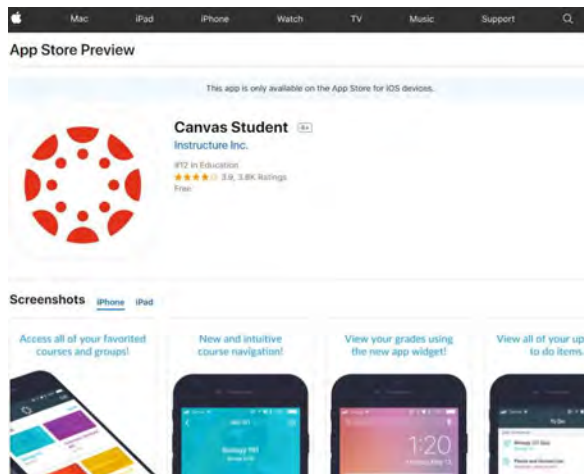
Mac iPad iPhone Watch TV Music Support

App Store Preview

This app is only available on the App Store for iOS devices.

Canvas Student 4+

Instructure Inc.

#12 in Education

★★★★☆ 3.9, 3.8K Ratings

Free

Screenshots iPhone iPad

Access all of your favorited courses and groups!

New and intuitive course navigation!

View your grades using the new app widget!

View all of your up to do items.

1:20

To Do